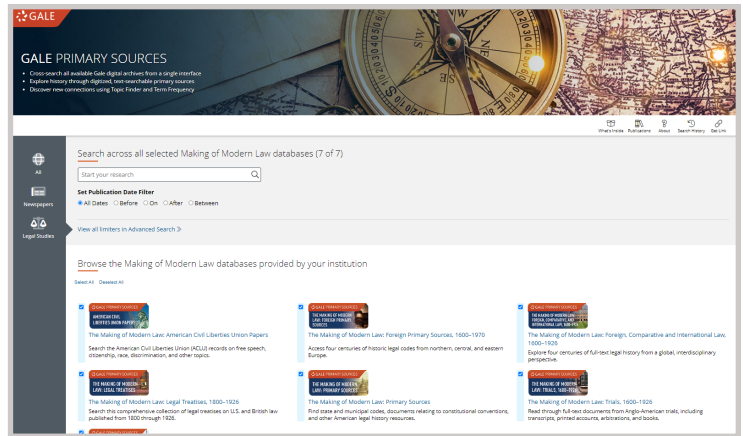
GALE

GALE PRIMARY SOURCES

- Cross-search all available Gale digital archives from a single interface
- Explore history through digitized, text-searchable primary sources
- Discover new connections using Topic Finder and Term Frequency

What's Inside Publications About Search History Get Link

All

Newspapers

Legal Studies

Search across all selected Making of Modern Law databases (7 of 7)

Start your research

Set Publication Date Filter

All Dates Before On After Between

View all limiters in Advanced Search

Browse the Making of Modern Law databases provided by your institution

Select All Deselect All

GALE PRIMARY SOURCES AMERICAN CIVIL LIBERTIES UNION PAPERS

The Making of Modern Law: American Civil Liberties Union Papers

Search the American Civil Liberties Union (ACLU) records on free speech, citizenship, race, discrimination, and other topics.

GALE PRIMARY SOURCES THE MAKING OF MODERN LAW: FOREIGN PRIMARY SOURCES

The Making of Modern Law: Foreign Primary Sources, 1600–1970

Access four centuries of historic legal codes from northern, central, and eastern Europe.

GALE PRIMARY SOURCES THE MAKING OF MODERN LAW: FOREIGN, COMPARATIVE, AND INTERNATIONAL LAW, 1600-1926

The Making of Modern Law: Foreign, Comparative and International Law, 1600–1926

Explore four centuries of full-text legal history from a global, interdisciplinary perspective.

GALE PRIMARY SOURCES THE MAKING OF MODERN LAW: LEGAL TREATISES

The Making of Modern Law: Legal Treatises, 1800–1926

Search this comprehensive collection of legal treatises on U.S. and British law published from 1800 through 1926.

GALE PRIMARY SOURCES THE MAKING OF MODERN LAW: PRIMARY SOURCES

The Making of Modern Law: Primary Sources

Find state and municipal codes, documents relating to constitutional conventions, and other American legal history resources.

GALE PRIMARY SOURCES THE MAKING OF MODERN LAW: TRIALS, 1600-1926

The Making of Modern Law: Trials, 1600–1926

Read through full-text documents from Anglo-American trials, including transcripts, printed accounts, arbitrations, and books.